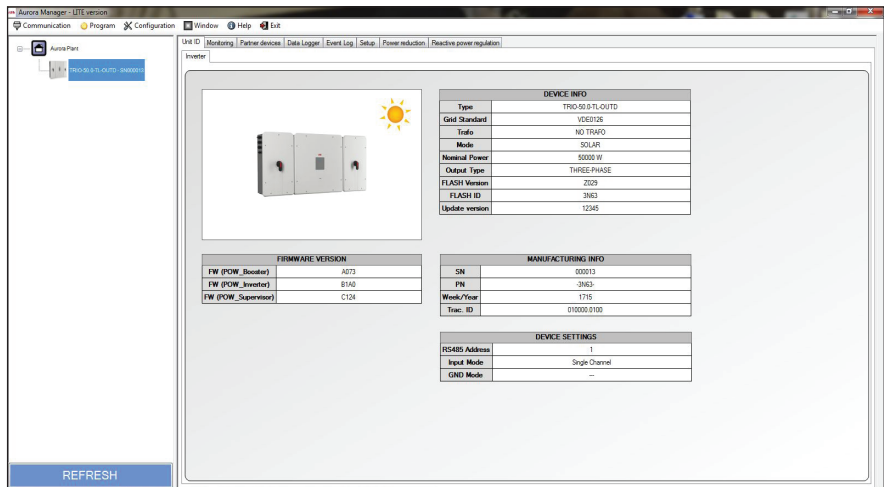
Aurora Manager - LITE version

Communication Program Configuration Window Help Exit

Aurora Plant

TRIO-50.0-TL-OUTD - SN000013

Unit ID | Monitoring | Partner devices | Data Logger | Event Log | Setup | Power reduction | Reactive power regulation

Inverter

| DEVICE INFO | |
|---|---|
| Type | TRIO-50.0-TL-OUTD |
| Grid Standard | VDE0126 |
| Trafo | NO TRAFO |
| Mode | SOLAR |
| Nominal Power | 50000 W |
| Output Type | THREE-PHASE |
| FLASH Version | Z029 |
| FLASH ID | 3N63 |
| Update version | 12345 |

| FIRMWARE VERSION | |
|---|---|
| FW (POW_Booster) | A073 |
| FW (POW_Inverter) | B1A0 |
| FW (POW_Supervisor) | C124 |

| MANUFACTURING INFO | |
|---|---|
| SN | 000013 |
| PN | -3N63- |
| Week/Year | 1715 |
| Trac. ID | 010000.0100 |

| DEVICE SETTINGS | |
|---|---|
| RS485 Address | 1 |
| Input Mode | Single Channel |
| GND Mode | --- |

REFRESH